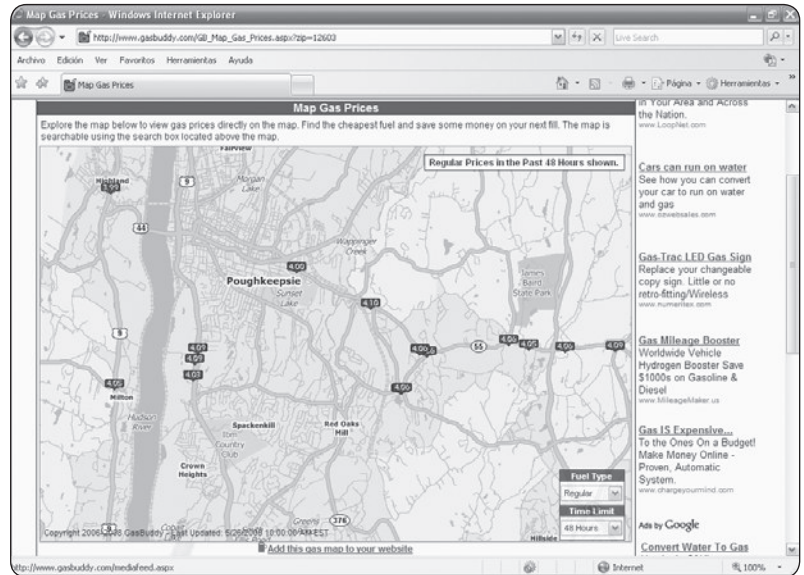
Map Gas Prices - Windows Internet Explorer

http://www.gasbuddy.com/GB_Map_Gas_Prices.aspx?zip=12603

Live Search

Archivo Edición Ver Favoritos Herramientas Ayuda

Map Gas Prices

Página Herramientas

Map Gas Prices

Explore the map below to view gas prices directly on the map. Find the cheapest fuel and save some money on your next fill. The map is searchable using the search box located above the map.

Regular Prices in the Past 48 Hours shown.

Fairview
Highland
3.99
9
Morgan Lake
44
Wappinger Creek
4.00
Poughkeepsie
Sunset Lake
4.10
James Baird State Park
9
4.06
55
4.06
4.05
4.06
4.09
4.09
4.09
4.07
4.05
Milton
4.50
Hudson River
Spackenkill
Red Oaks Mill
Country Club
Crown Heights
376
Hillside

Fuel Type
Regular
Time Limit
48 Hours

Copyright 2006-2008 GasBuddy - Last Updated: 5/29/2008 10:00:00 AM EST

Add this gas map to your website

in Your Area and Across the Nation.
www.LoopNet.com

Cars can run on water
See how you can convert your car to run on water and gas
www.ddweltsales.com

Gas-Trac LED Gas Sign
Replace your changeable copy sign. Little or no retro-fitting/Wireless
www.numeritax.com

Gas Mileage Booster
Worldwide Vehicle Hydrogen Booster Save $1000s on Gasoline & Diesel
www.MileageMaker.us

Gas IS Expensive...
To the Ones On a Budget! Make Money Online - Proven, Automatic System.
www.chargeyourmind.com

Ads by Google

Convert Water To Gas

http://www.gasbuddy.com/mediafeed.aspx

Internet

100%